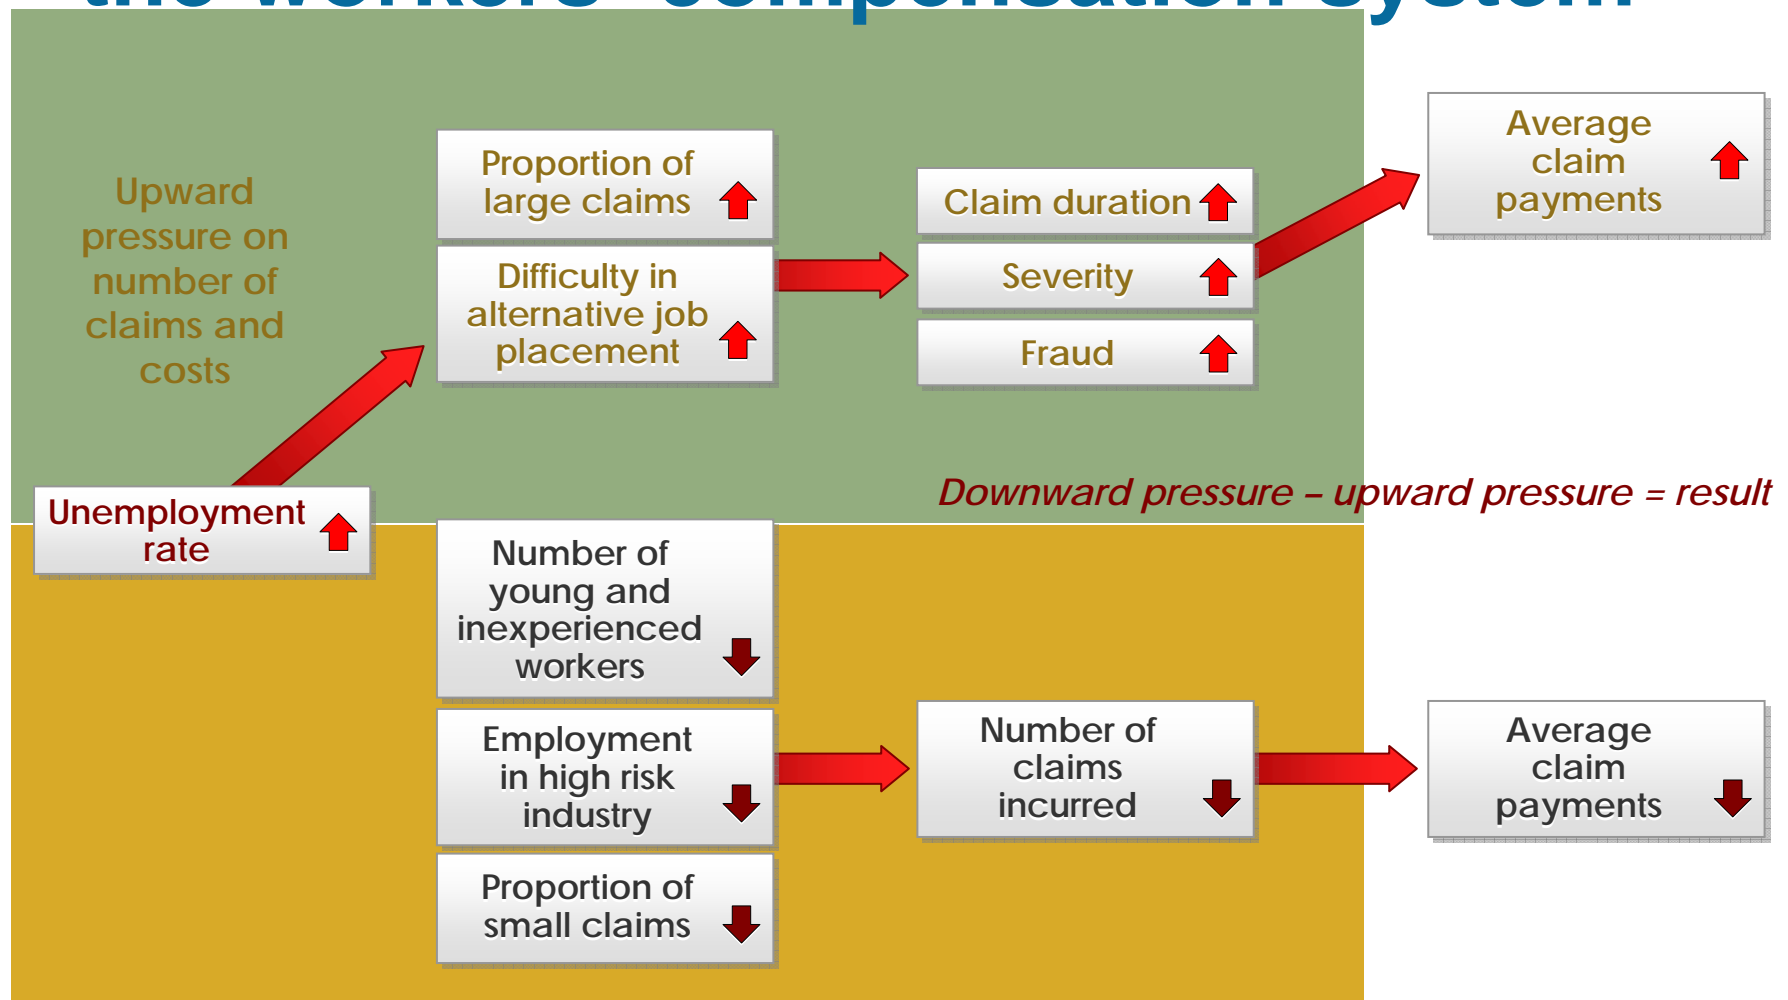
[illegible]

Upward pressure on number of claims and costs

Proportion of large claims

Difficulty in alternative job placement

Claim duration

Severity

Fraud

Average claim payments

Unemployment rate

Downward pressure – upward pressure = result

Number of young and inexperienced workers

Employment in high risk industry

Proportion of small claims

Number of claims incurred

Average claim payments